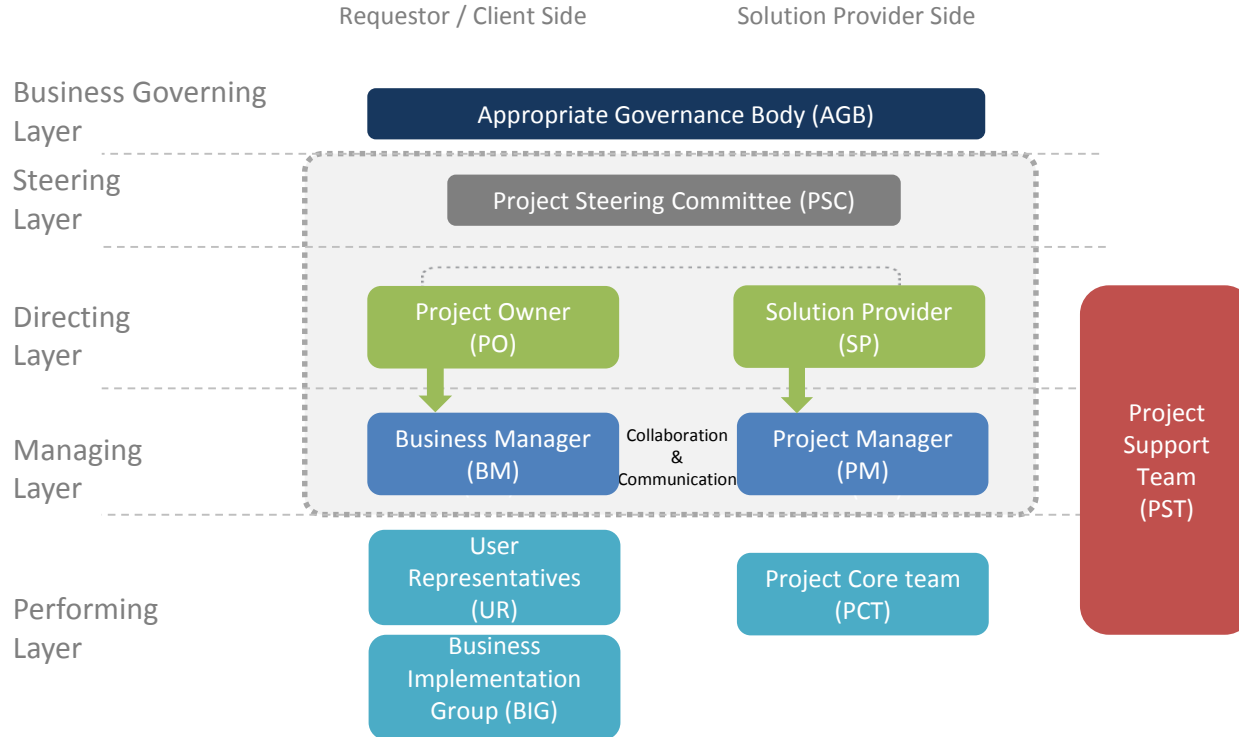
Requestor / Client Side

Solution Provider Side

Business Governing Layer

Appropriate Governance Body (AGB)

Steering Layer

Project Steering Committee (PSC)

Directing Layer

Project Owner (PO)

Solution Provider (SP)

Managing Layer

Business Manager (BM)

Collaboration & Communication

Project Manager (PM)

Project Support Team (PST)

Performing Layer

User Representatives (UR)

Business Implementation Group (BIG)

Project Core team (PCT)